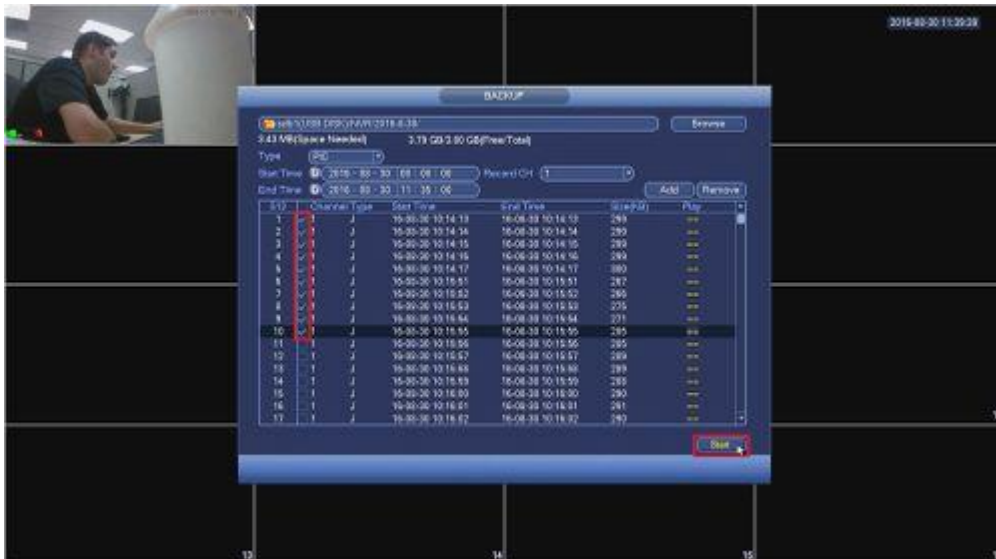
2016-08-30 11:39:39

BACKUP

sdb1(USB DISK)/NVR/2016-8-30/ Browse

3.43 MB(Space Needed) 3.79 GB/3.80 GB(Free/Total)

Type PIC

Start Time 2016 - 08 - 30 08 : 00 : 00 Record CH 1

End Time 2016 - 08 - 30 11 : 35 : 00 Add Remove

| 8/17 | | Channel | Type | Start Time | End Time | Size(KB) | Play |
|---|---|---|---|---|---|---|---|
| 1 | ✓ | 1 | J | 16-08-30 10:14:13 | 16-08-30 10:14:13 | 289 | |
| 2 | ✓ | 1 | J | 16-08-30 10:14:14 | 16-08-30 10:14:14 | 289 | |
| 3 | ✓ | 1 | J | 16-08-30 10:14:15 | 16-08-30 10:14:15 | 289 | |
| 4 | ✓ | 1 | J | 16-08-30 10:14:16 | 16-08-30 10:14:16 | 289 | |
| 5 | ✓ | 1 | J | 16-08-30 10:14:17 | 16-08-30 10:14:17 | 290 | |
| 6 | ✓ | 1 | J | 16-08-30 10:15:51 | 16-08-30 10:15:51 | 287 | |
| 7 | ✓ | 1 | J | 16-08-30 10:15:52 | 16-08-30 10:15:52 | 286 | |
| 8 | ✓ | 1 | J | 16-08-30 10:15:53 | 16-08-30 10:15:53 | 276 | |
| 9 | ✓ | 1 | J | 16-08-30 10:15:54 | 16-08-30 10:15:54 | 271 | |
| 10 | ✓ | 1 | J | 16-08-30 10:15:55 | 16-08-30 10:15:55 | 285 | |
| 11 | | 1 | J | 16-08-30 10:15:56 | 16-08-30 10:15:56 | 285 | |
| 12 | | 1 | J | 16-08-30 10:15:57 | 16-08-30 10:15:57 | 289 | |
| 13 | | 1 | J | 16-08-30 10:15:58 | 16-08-30 10:15:58 | 289 | |
| 14 | | 1 | J | 16-08-30 10:15:59 | 16-08-30 10:15:59 | 288 | |
| 15 | | 1 | J | 16-08-30 10:16:00 | 16-08-30 10:16:00 | 290 | |
| 16 | | 1 | J | 16-08-30 10:16:01 | 16-08-30 10:16:01 | 291 | |
| 17 | | 1 | J | 16-08-30 10:16:02 | 16-08-30 10:16:02 | 290 | |

Start

13 14 15